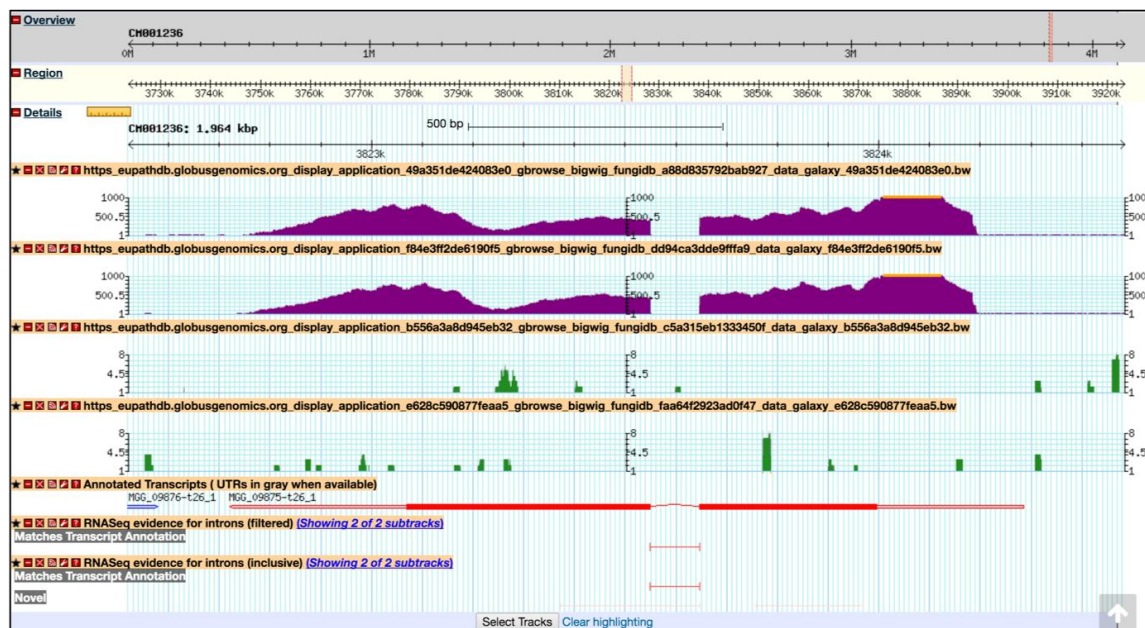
Overview
CM001236
0M 1M 2M 3M 4M

Region
3730k 3740k 3750k 3760k 3770k 3780k 3790k 3800k 3810k 3820k 3830k 3840k 3850k 3860k 3870k 3880k 3890k 3900k 3910k 3920k

Details
CM001236: 1.964 kbp
500 bp
3823k 3824k

https_eupathdb.globusgenomics.org_display_application_49a351de424083e0_gbrowse_bigwig_fungidb_a88d835792bab927_data_galaxy_49a351de424083e0.bw
1000
500.5
1

https_eupathdb.globusgenomics.org_display_application_f84e3ff2de6190f5_gbrowse_bigwig_fungidb_dd94ca3dde9fffa9_data_galaxy_f84e3ff2de6190f5.bw
1000
500.5
1

https_eupathdb.globusgenomics.org_display_application_b556a3a8d945eb32_gbrowse_bigwig_fungidb_c5a315eb1333450f_data_galaxy_b556a3a8d945eb32.bw
8
4.5
1

https_eupathdb.globusgenomics.org_display_application_e628c590877feaa5_gbrowse_bigwig_fungidb_faa64f2923ad0f47_data_galaxy_e628c590877feaa5.bw
8
4.5
1

Annotated Transcripts ( UTRs in gray when available)
MGG_09876-t26_1 MGG_09875-t26_1

RNASeq evidence for introns (filtered) (Showing 2 of 2 subtracks)
Matches Transcript Annotation

RNASeq evidence for introns (inclusive) (Showing 2 of 2 subtracks)
Matches Transcript Annotation
Novel

Select Tracks Clear highlighting